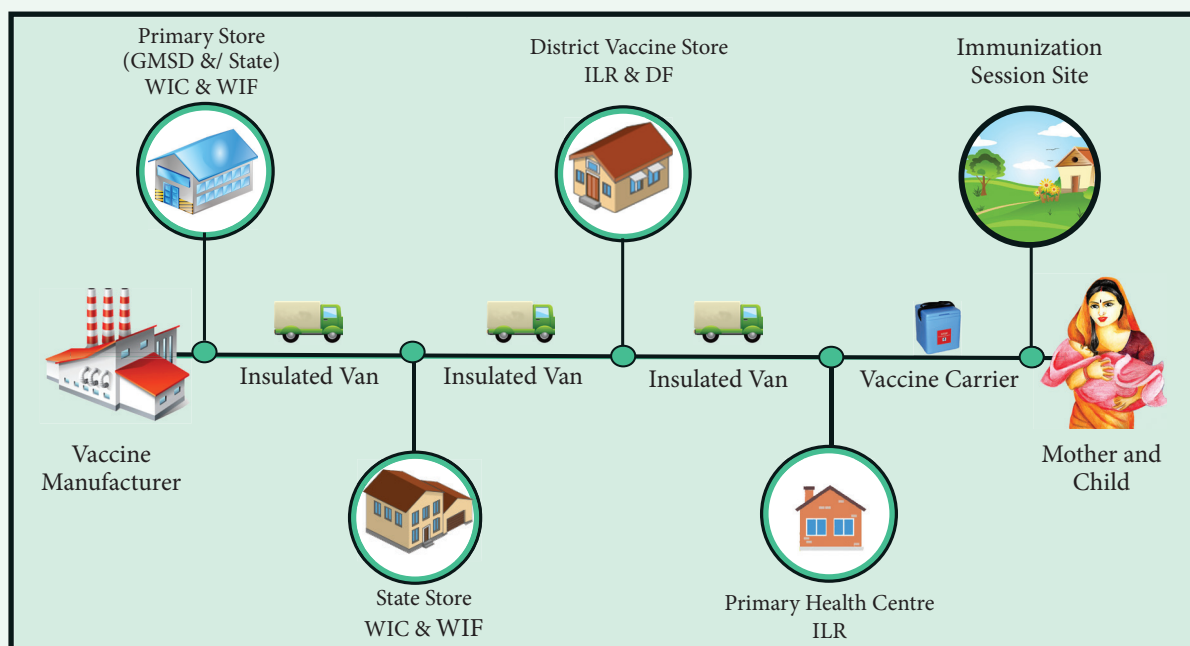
Primary Store
(GMSD &/ State)
WIC & WIF

District Vaccine Store
ILR & DF

Immunization
Session Site

Vaccine
Manufacturer

Insulated Van

Insulated Van

Insulated Van

Vaccine Carrier

Mother and
Child

State Store
WIC & WIF

Primary Health Centre
ILR